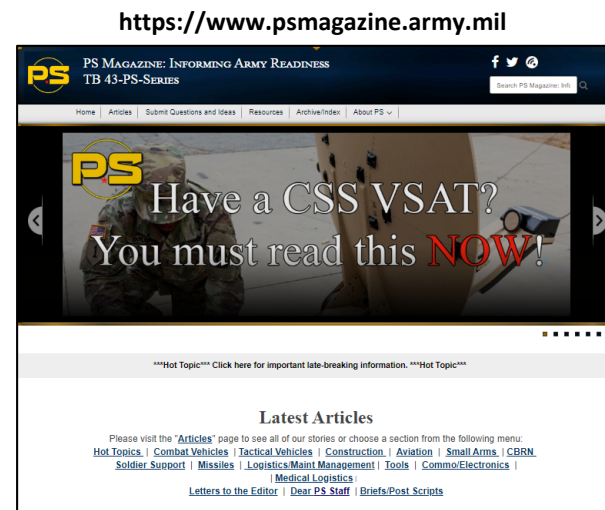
https://www.psmagazine.army.mil

PS

PS Magazine: Informing Army Readiness
TB 43-PS-Series

Search PS Magazine: Info

Home | Articles | Submit Questions and Ideas | Resources | Archive/Index | About PS

PS

Have a CSS VSAT?
You must read this NOW!

***Hot Topic*** Click here for important late-breaking information. ***Hot Topic***

Latest Articles

Please visit the "Articles" page to see all of our stories or choose a section from the following menu:
Hot Topics | Combat Vehicles | Tactical Vehicles | Construction | Aviation | Small Arms | CBRN
Soldier Support | Missiles | Logistics/Maint Management | Tools | Commo/Electronics |
| Medical Logistics |
Letters to the Editor | Dear PS Staff | Briefs/Post Scripts